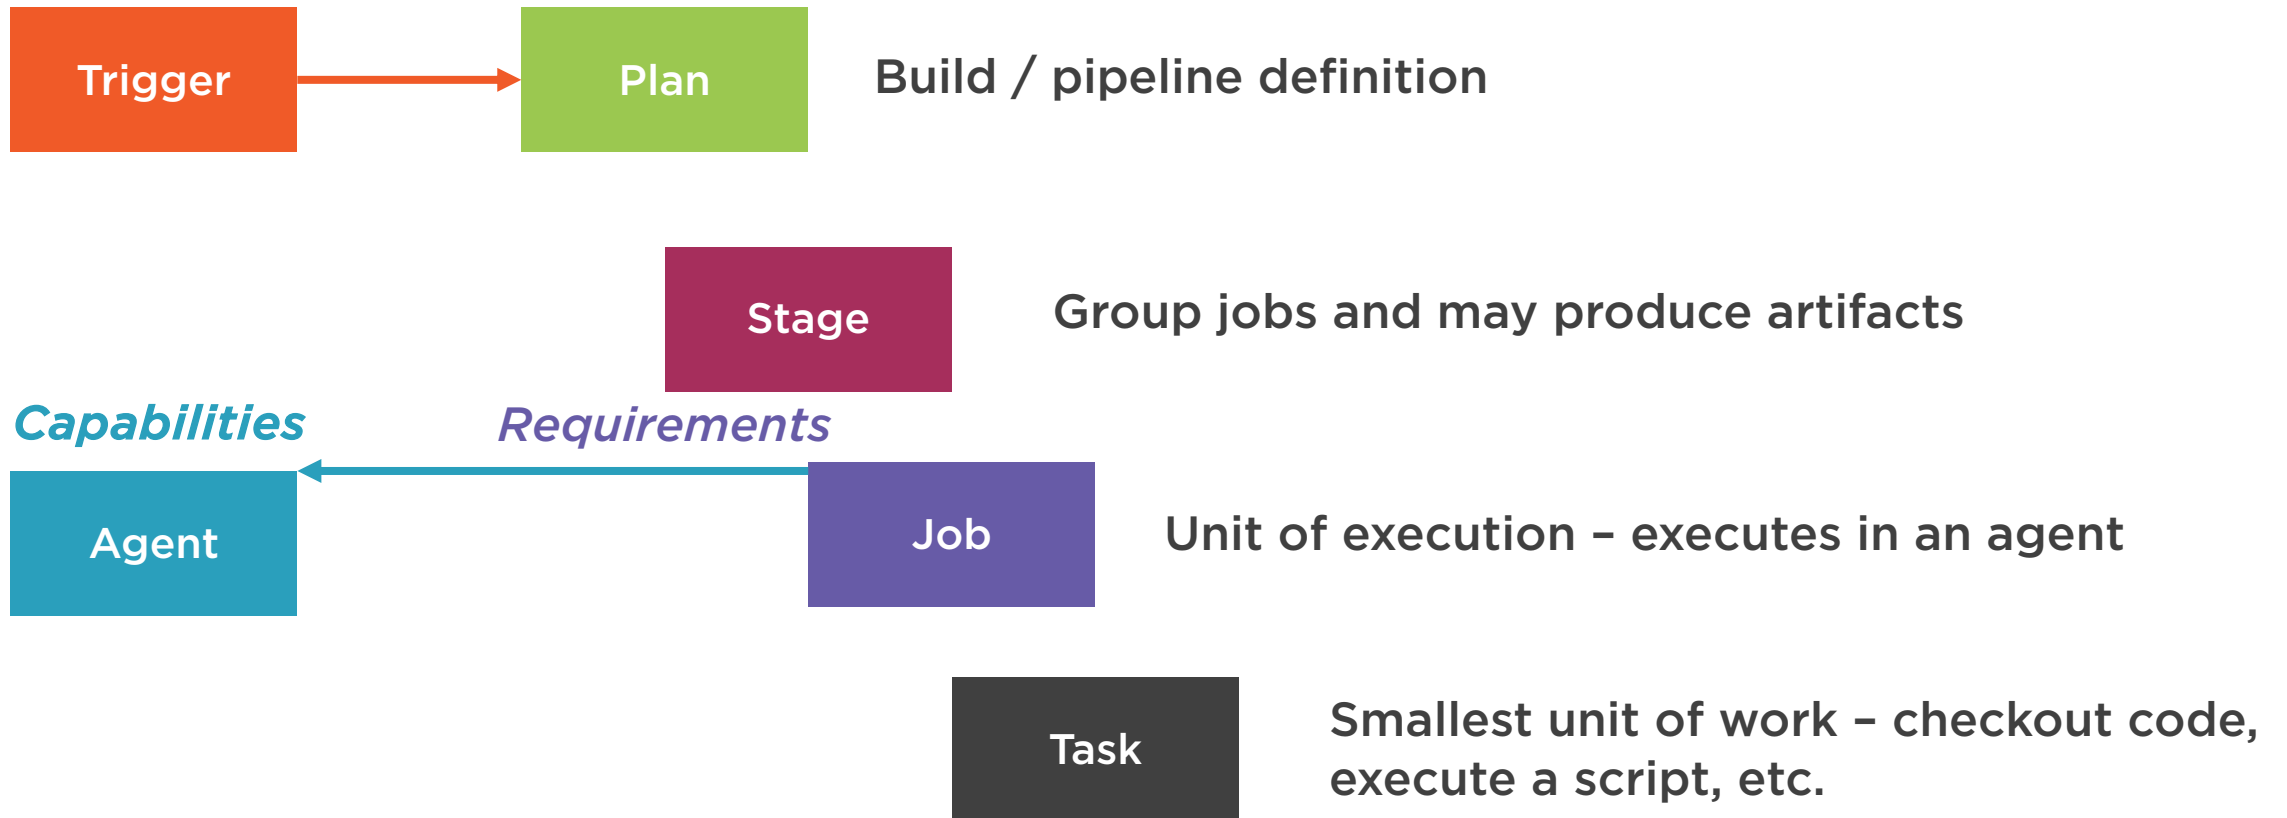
Trigger

Plan

Build / pipeline definition

Stage

Group jobs and may produce artifacts

Capabilities

Requirements

Agent

Job

Unit of execution – executes in an agent

Task

Smallest unit of work – checkout code, execute a script, etc.